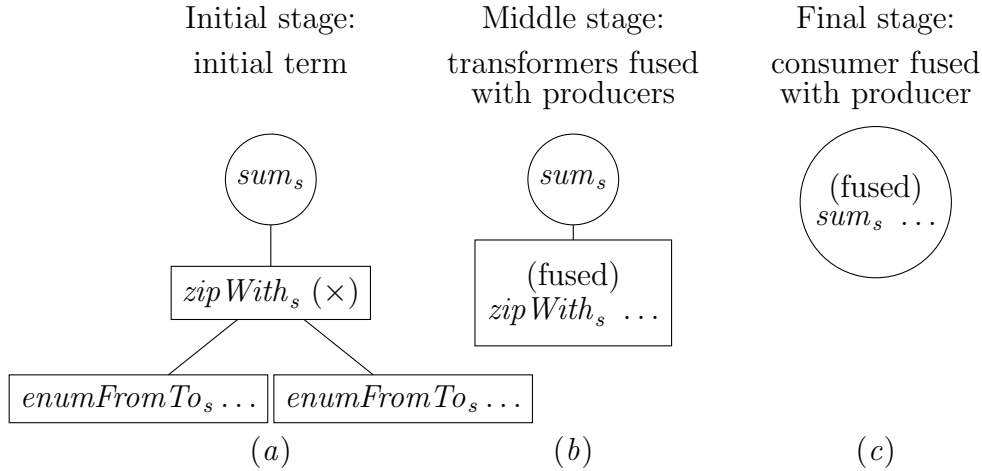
Initial stage:
initial term

Middle stage:
transformers fused with producers

Final stage:
consumer fused with producer

$sum_s$

$zipWith_s\ (\times)$

$enumFromTo_s \ldots$

$enumFromTo_s \ldots$

$(a)$

$sum_s$

(fused)
$zipWith_s\ \ldots$

$(b)$

(fused)
$sum_s\ \ldots$

$(c)$